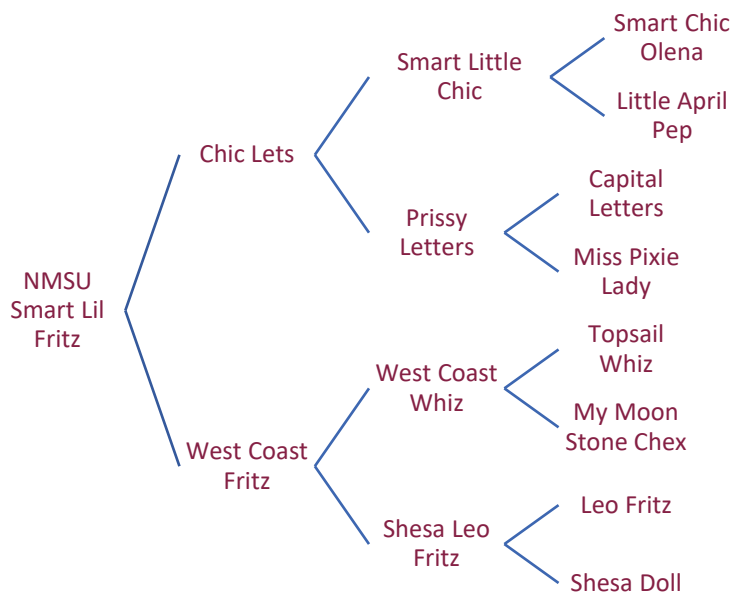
NMSU Smart Lil Fritz

Chic Lets

Smart Little Chic

Smart Chic Olena

Little April Pep

Prissy Letters

Capital Letters

Miss Pixie Lady

West Coast Fritz

West Coast Whiz

Topsail Whiz

My Moon Stone Chex

Shesa Leo Fritz

Leo Fritz

Shesa Doll